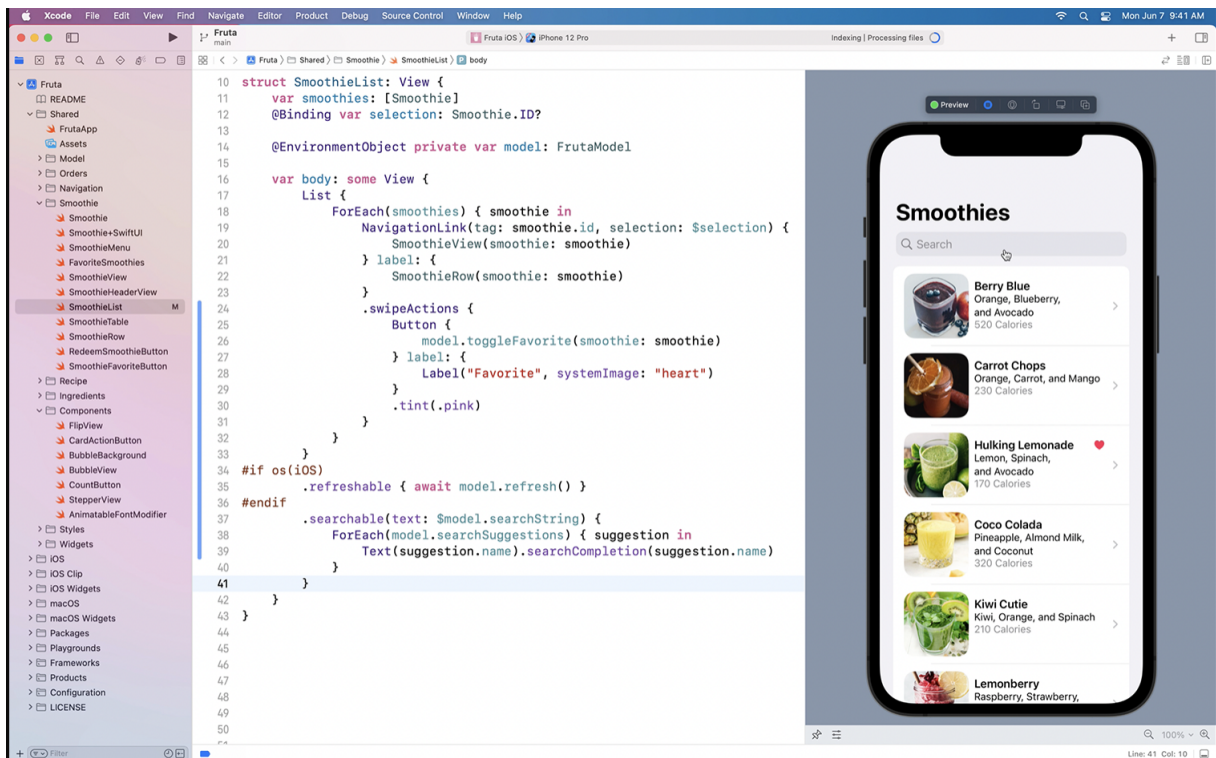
Xcode File Edit View Find Navigate Editor Product Debug Source Control Window Help
Mon Jun 7 9:41 AM

Fruta
main
Fruta iOS 〉 iPhone 12 Pro
Indexing | Processing files

Fruta 〉 Shared 〉 Smoothie 〉 SmoothieList 〉 body

Fruta
README
Shared
FrutaApp
Assets
Model
Orders
Navigation
Smoothie
Smoothie
Smoothie+SwiftUI
SmoothieMenu
FavoriteSmoothies
SmoothieView
SmoothieHeaderView
SmoothieList M
SmoothieTable
SmoothieRow
RedeemSmoothieButton
SmoothieFavoriteButton
Recipe
Ingredients
Components
FlipView
CardActionButton
BubbleBackground
BubbleView
CountButton
StepperView
AnimatableFontModifier
Styles
Widgets
iOS
iOS Clip
iOS Widgets
macOS
macOS Widgets
Packages
Playgrounds
Frameworks
Products
Configuration
LICENSE
Filter

10 struct SmoothieList: View {
11     var smoothies: [Smoothie]
12     @Binding var selection: Smoothie.ID?
13
14     @EnvironmentObject private var model: FrutaModel
15
16     var body: some View {
17         List {
18             ForEach(smoothies) { smoothie in
19                 NavigationLink(tag: smoothie.id, selection: $selection) {
20                     SmoothieView(smoothie: smoothie)
21                 } label: {
22                     SmoothieRow(smoothie: smoothie)
23                 }
24                 .swipeActions {
25                     Button {
26                         model.toggleFavorite(smoothie: smoothie)
27                     } label: {
28                         Label("Favorite", systemImage: "heart")
29                     }
30                     .tint(.pink)
31                 }
32             }
33         }
34 #if os(iOS)
35         .refreshable { await model.refresh() }
36 #endif
37         .searchable(text: $model.searchString) {
38             ForEach(model.searchSuggestions) { suggestion in
39                 Text(suggestion.name).searchCompletion(suggestion.name)
40             }
41         }
42     }
43 }
44
45
46
47
48
49
50

Preview

Smoothies
Search
Berry Blue
Orange, Blueberry, and Avocado
520 Calories
Carrot Chops
Orange, Carrot, and Mango
230 Calories
Hulking Lemonade
Lemon, Spinach, and Avocado
170 Calories
Coco Colada
Pineapple, Almond Milk, and Coconut
320 Calories
Kiwi Cutie
Kiwi, Orange, and Spinach
210 Calories
Lemonberry
Raspberry, Strawberry,

100%
Line: 41 Col: 10